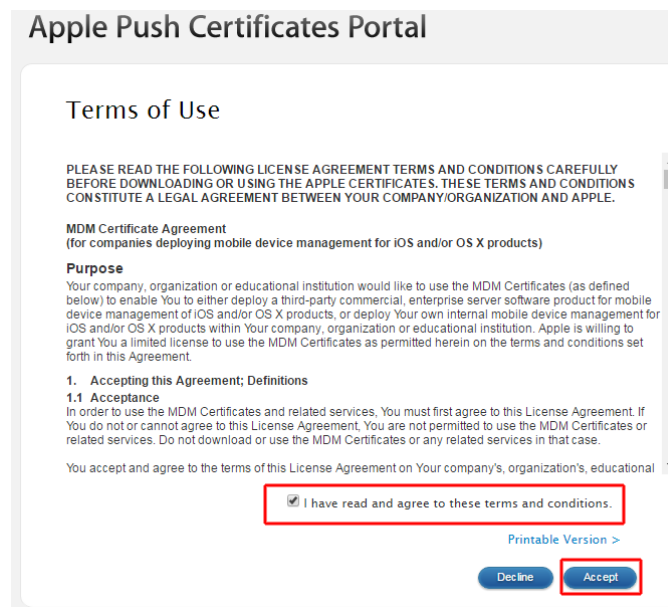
Apple Push Certificates Portal

Terms of Use

PLEASE READ THE FOLLOWING LICENSE AGREEMENT TERMS AND CONDITIONS CAREFULLY BEFORE DOWNLOADING OR USING THE APPLE CERTIFICATES. THESE TERMS AND CONDITIONS CONSTITUTE A LEGAL AGREEMENT BETWEEN YOUR COMPANY/ORGANIZATION AND APPLE.

MDM Certificate Agreement
(for companies deploying mobile device management for iOS and/or OS X products)

Purpose
Your company, organization or educational institution would like to use the MDM Certificates (as defined below) to enable You to either deploy a third-party commercial, enterprise server software product for mobile device management of iOS and/or OS X products, or deploy Your own internal mobile device management for iOS and/or OS X products within Your company, organization or educational institution. Apple is willing to grant You a limited license to use the MDM Certificates as permitted herein on the terms and conditions set forth in this Agreement.

1. Accepting this Agreement; Definitions
1.1 Acceptance
In order to use the MDM Certificates and related services, You must first agree to this License Agreement. If You do not or cannot agree to this License Agreement, You are not permitted to use the MDM Certificates or related services. Do not download or use the MDM Certificates or any related services in that case.

You accept and agree to the terms of this License Agreement on Your company's, organization's, educational

I have read and agree to these terms and conditions.

Printable Version >

Decline

Accept